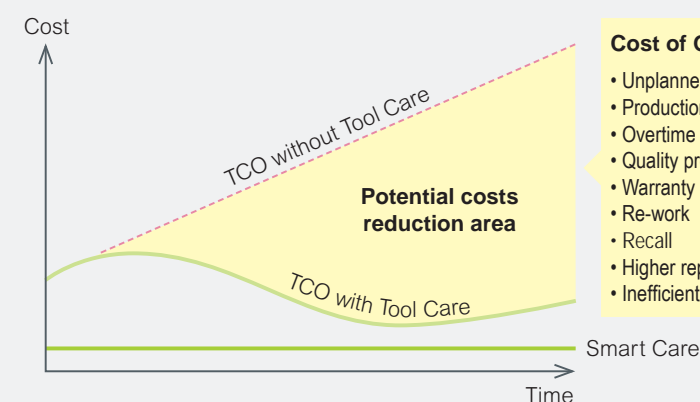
Cost

TCO without Tool Care

Potential costs reduction area

TCO with Tool Care

Smart Care

Time

Cost of C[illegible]
• Unplanne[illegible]
• Production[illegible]
• Overtime
• Quality pr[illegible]
• Warranty
• Re-work
• Recall
• Higher rep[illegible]
• Inefficient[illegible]